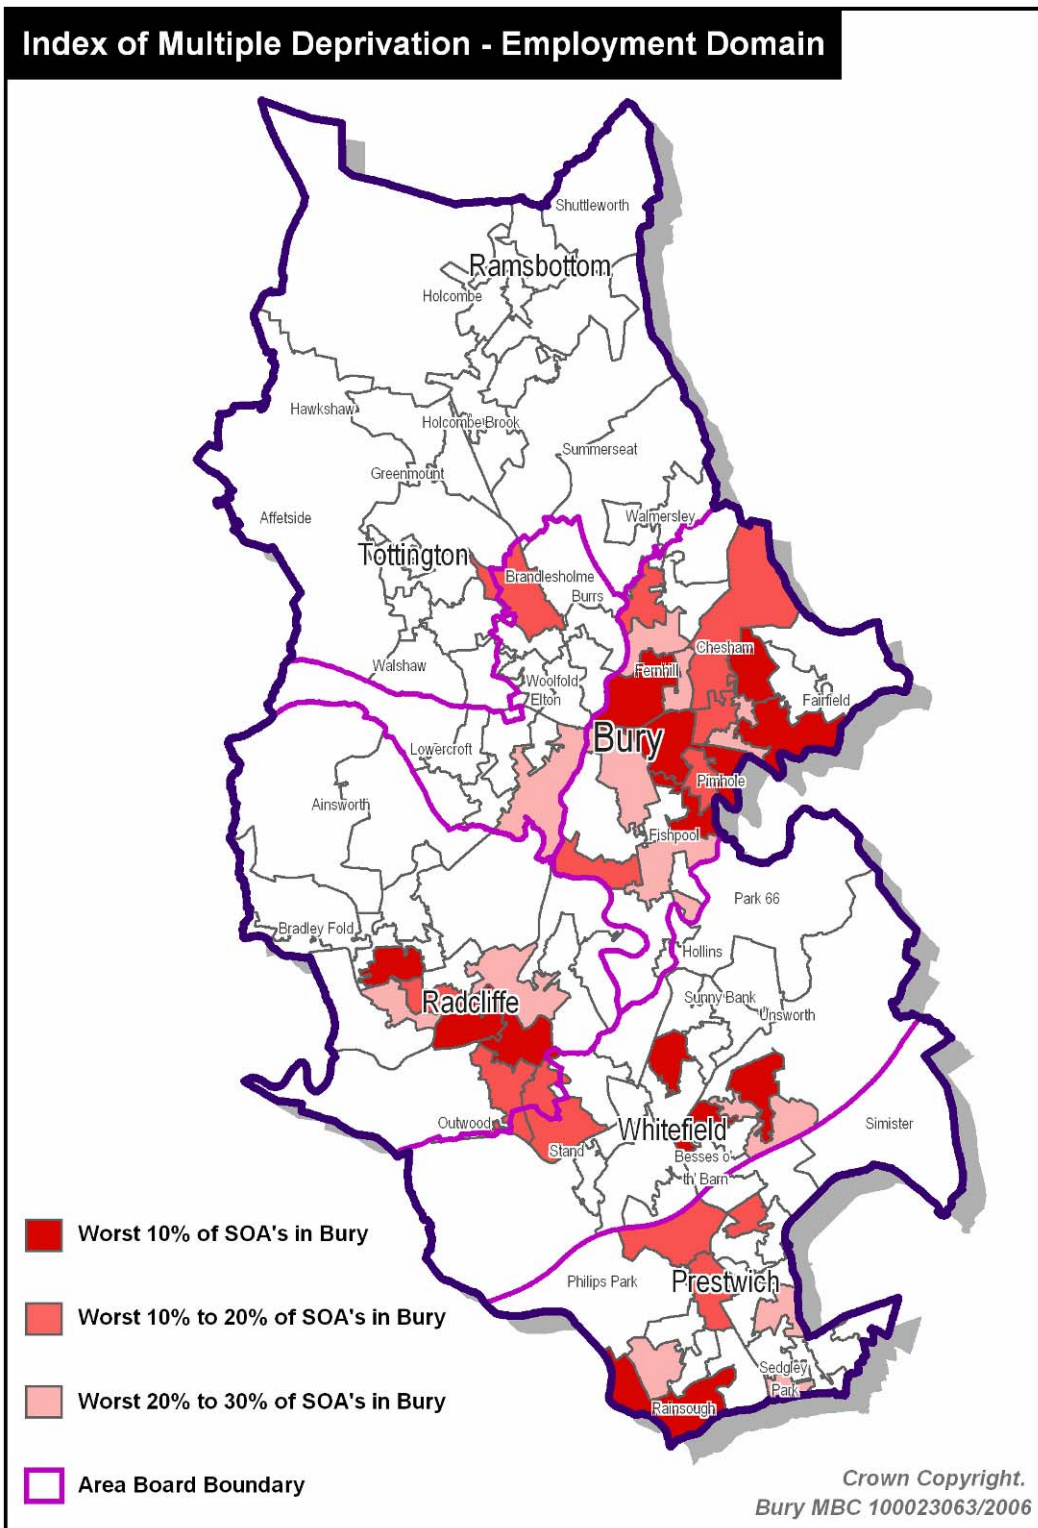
Index of Multiple Deprivation - Employment Domain

Shuttleworth
Ramsbottom
Holcombe
Hawkshaw
Holcombe Brook
Summerseat
Greenmount
Affetside
Walmersley
Tottington
Brandlesholme
Burrs
Chesham
Fernhill
Walshaw
Woolfold
Elton
Fairfield
Bury
Lowercroft
Pimhole
Ainsworth
Fishpool
Park 66
Bradley Fold
Hollins
Radcliffe
Sunny Bank
Unsworth
Outwood
Whitefield
Simister
Stand
Besses o' th' Barn
Philips Park
Prestwich
Sedgley Park
Rainsough

Worst 10% of SOA's in Bury
Worst 10% to 20% of SOA's in Bury
Worst 20% to 30% of SOA's in Bury
Area Board Boundary

Crown Copyright.
Bury MBC 100023063/2006